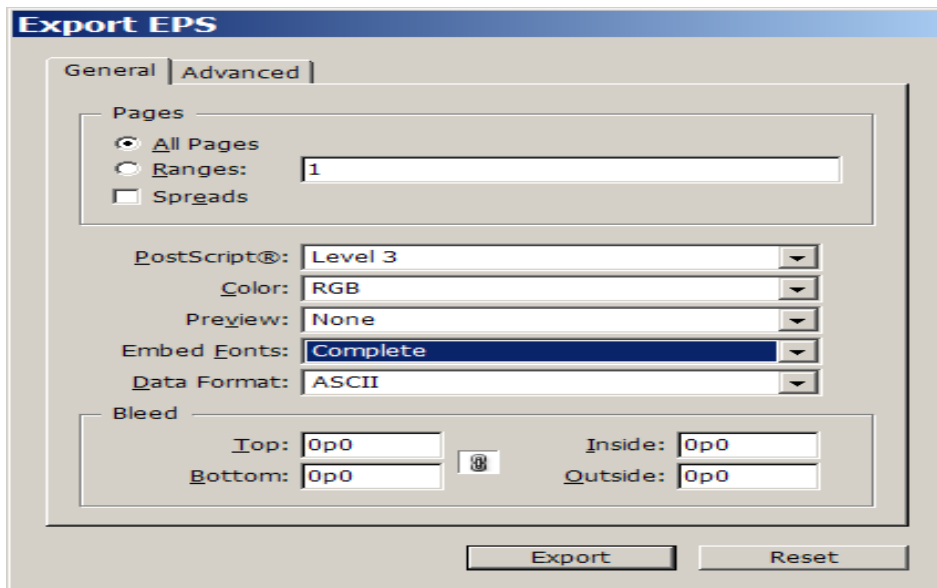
Export EPS

General | Advanced

Pages

All Pages

Ranges: 1

Spreads

PostScript®: Level 3

Color: RGB

Preview: None

Embed Fonts: Complete

Data Format: ASCII

Bleed

Top: 0p0

Bottom: 0p0

Inside: 0p0

Outside: 0p0

Export

Reset